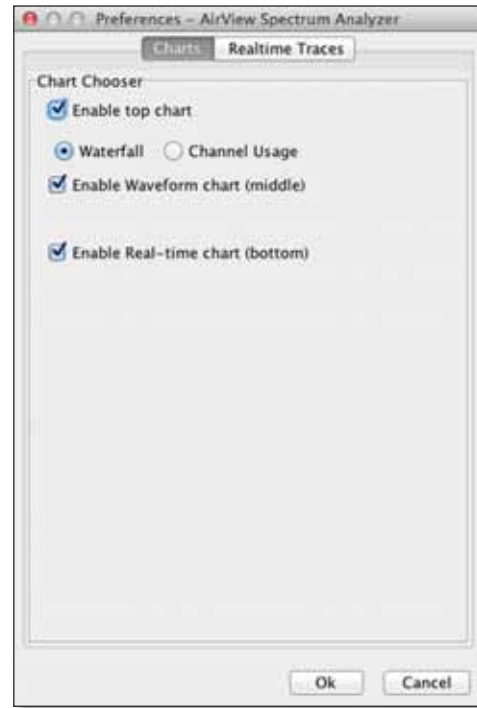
Preferences – AirView Spectrum Analyzer

Charts | Realtime Traces

Chart Chooser

Enable top chart

Waterfall | Channel Usage

Enable Waveform chart (middle)

Enable Real-time chart (bottom)

Ok | Cancel